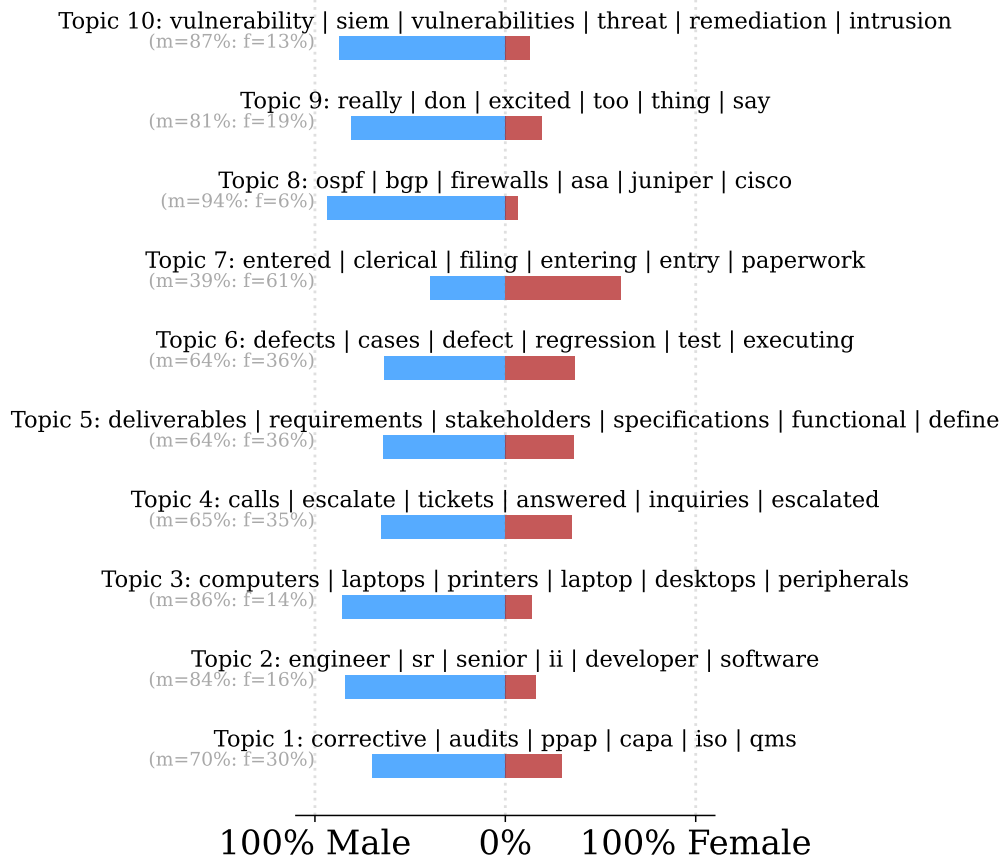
Topic 10: vulnerability | siem | vulnerabilities | threat | remediation | intrusion
(m=87%: f=13%)

Topic 9: really | don | excited | too | thing | say
(m=81%: f=19%)

Topic 8: ospf | bgp | firewalls | asa | juniper | cisco
(m=94%: f=6%)

Topic 7: entered | clerical | filing | entering | entry | paperwork
(m=39%: f=61%)

Topic 6: defects | cases | defect | regression | test | executing
(m=64%: f=36%)

Topic 5: deliverables | requirements | stakeholders | specifications | functional | define
(m=64%: f=36%)

Topic 4: calls | escalate | tickets | answered | inquiries | escalated
(m=65%: f=35%)

Topic 3: computers | laptops | printers | laptop | desktops | peripherals
(m=86%: f=14%)

Topic 2: engineer | sr | senior | ii | developer | software
(m=84%: f=16%)

Topic 1: corrective | audits | ppap | capa | iso | qms
(m=70%: f=30%)

100% Male 0% 100% Female